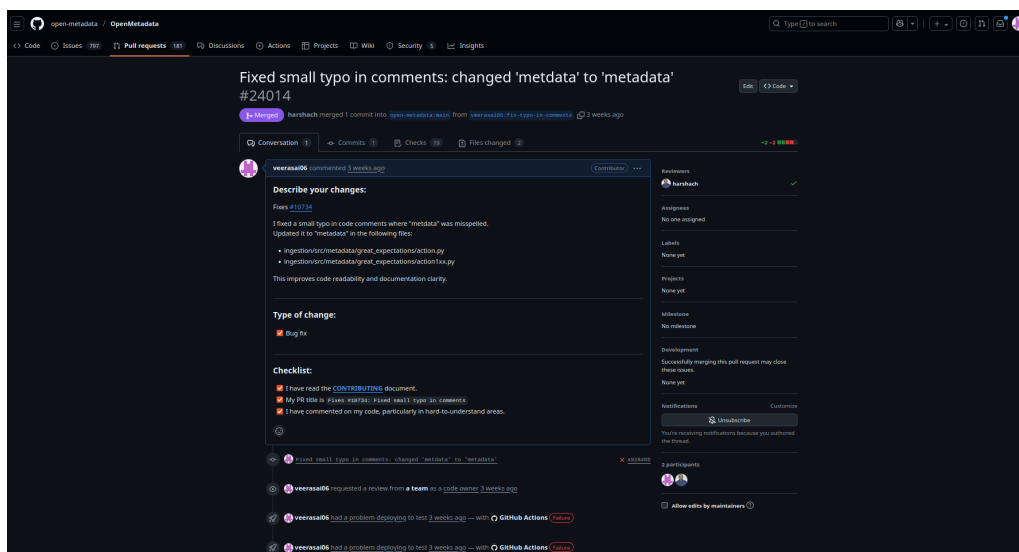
open-metadata / OpenMetadata

Type / to search

Code Issues 797 Pull requests 181 Discussions Actions Projects Wiki Security 5 Insights

Fixed small typo in comments: changed 'metdata' to 'metadata' #24014

Edit Code

Merged harshach merged 1 commit into open-metadata:main from veerasai06:fix-typo-in-comments 3 weeks ago

Conversation 1 Commits 1 Checks 19 Files changed 2

+2 −2

veerasai06 commented 3 weeks ago Contributor ···

Describe your changes:

Fixes #10734

I fixed a small typo in code comments where "metdata" was misspelled.
Updated it to "metadata" in the following files:

• ingestion/src/metadata/great_expectations/action.py
• ingestion/src/metadata/great_expectations/action1xx.py

This improves code readability and documentation clarity.

Type of change:

Bug fix

Checklist:

I have read the CONTRIBUTING document.
My PR title is Fixes #10734: Fixed small typo in comments
I have commented on my code, particularly in hard-to-understand areas.

Fixed small typo in comments: changed "metdata" to "metadata" × 6028d0b

veerasai06 requested a review from a team as a code owner 3 weeks ago

veerasai06 had a problem deploying to test 3 weeks ago — with GitHub Actions Failure

veerasai06 had a problem deploying to test 3 weeks ago — with GitHub Actions Failure

Reviewers
harshach

Assignees
No one assigned

Labels
None yet

Projects
None yet

Milestone
No milestone

Development
Successfully merging this pull request may close these issues.
None yet

Notifications Customize
Unsubscribe
You're receiving notifications because you authored the thread.

2 participants

Allow edits by maintainers